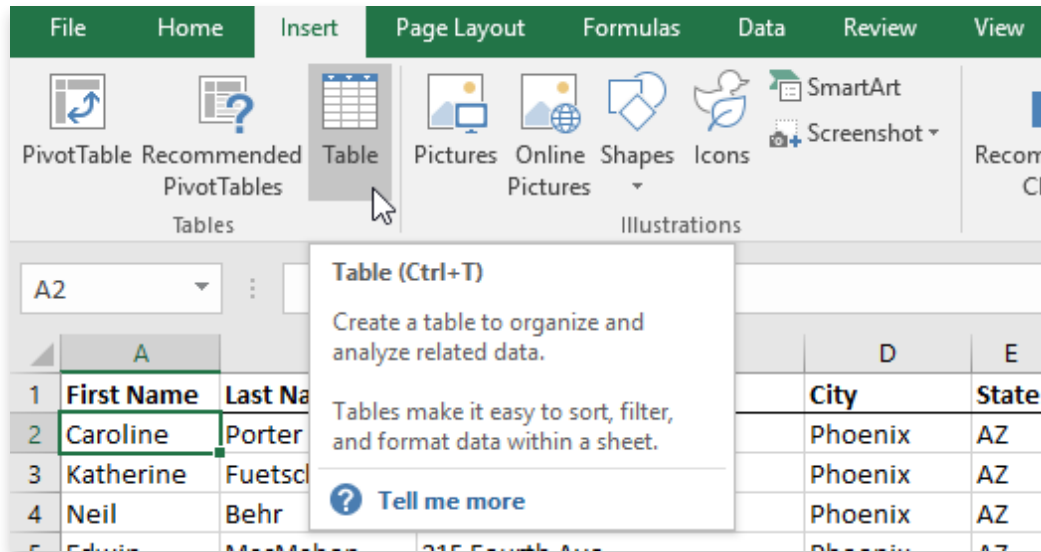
File Home Insert Page Layout Formulas Data Review View

PivotTable Recommended PivotTables Table
Tables

Pictures Online Pictures Shapes Icons
SmartArt
Screenshot
Illustrations

Recom Cl

A2

Table (Ctrl+T)

Create a table to organize and analyze related data.

Tables make it easy to sort, filter, and format data within a sheet.

Tell me more

| | A | B | C | D | E |
|---|---|---|---|---|---|
| 1 | First Name | Last Na | | City | State |
| 2 | Caroline | Porter | | Phoenix | AZ |
| 3 | Katherine | Fuetscl | | Phoenix | AZ |
| 4 | Neil | Behr | | Phoenix | AZ |
| 5 | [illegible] | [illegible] | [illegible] | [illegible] | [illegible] |